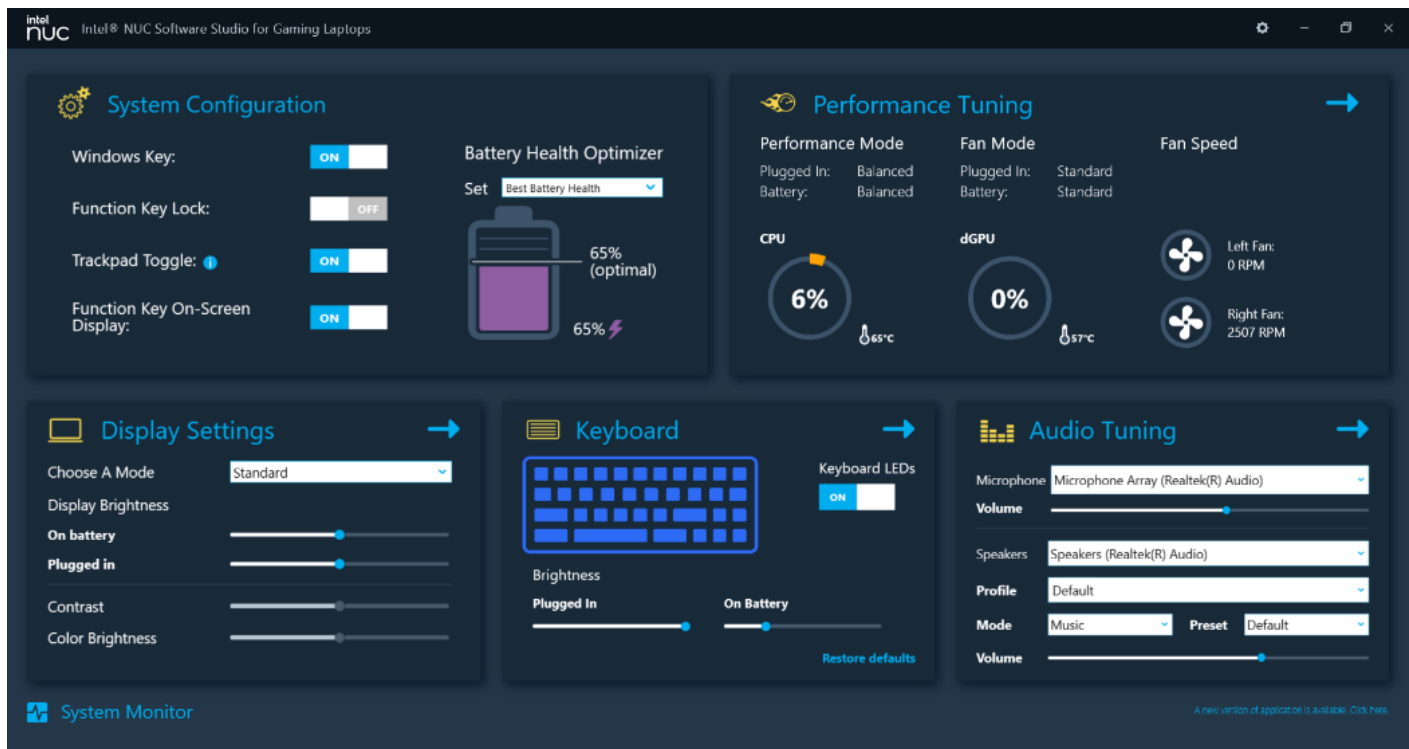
intel NUC Intel® NUC Software Studio for Gaming Laptops

System Configuration

Windows Key: ON

Function Key Lock: OFF

Trackpad Toggle: ON

Function Key On-Screen Display: ON

Battery Health Optimizer

Set Best Battery Health

65% (optimal)

65%

Performance Tuning

Performance Mode
Plugged In: Balanced
Battery: Balanced

Fan Mode
Plugged In: Standard
Battery: Standard

Fan Speed

CPU
6%
65°C

dGPU
0%
57°C

Left Fan:
0 RPM

Right Fan:
2507 RPM

Display Settings

Choose A Mode Standard

Display Brightness

On battery

Plugged in

Contrast

Color Brightness

Keyboard

Keyboard LEDs
ON

Brightness

Plugged In

On Battery

Restore defaults

Audio Tuning

Microphone Microphone Array (Realtek(R) Audio)

Volume

Speakers Speakers (Realtek(R) Audio)

Profile Default

Mode Music Preset Default

Volume

System Monitor

A new version of application is available. Click here.